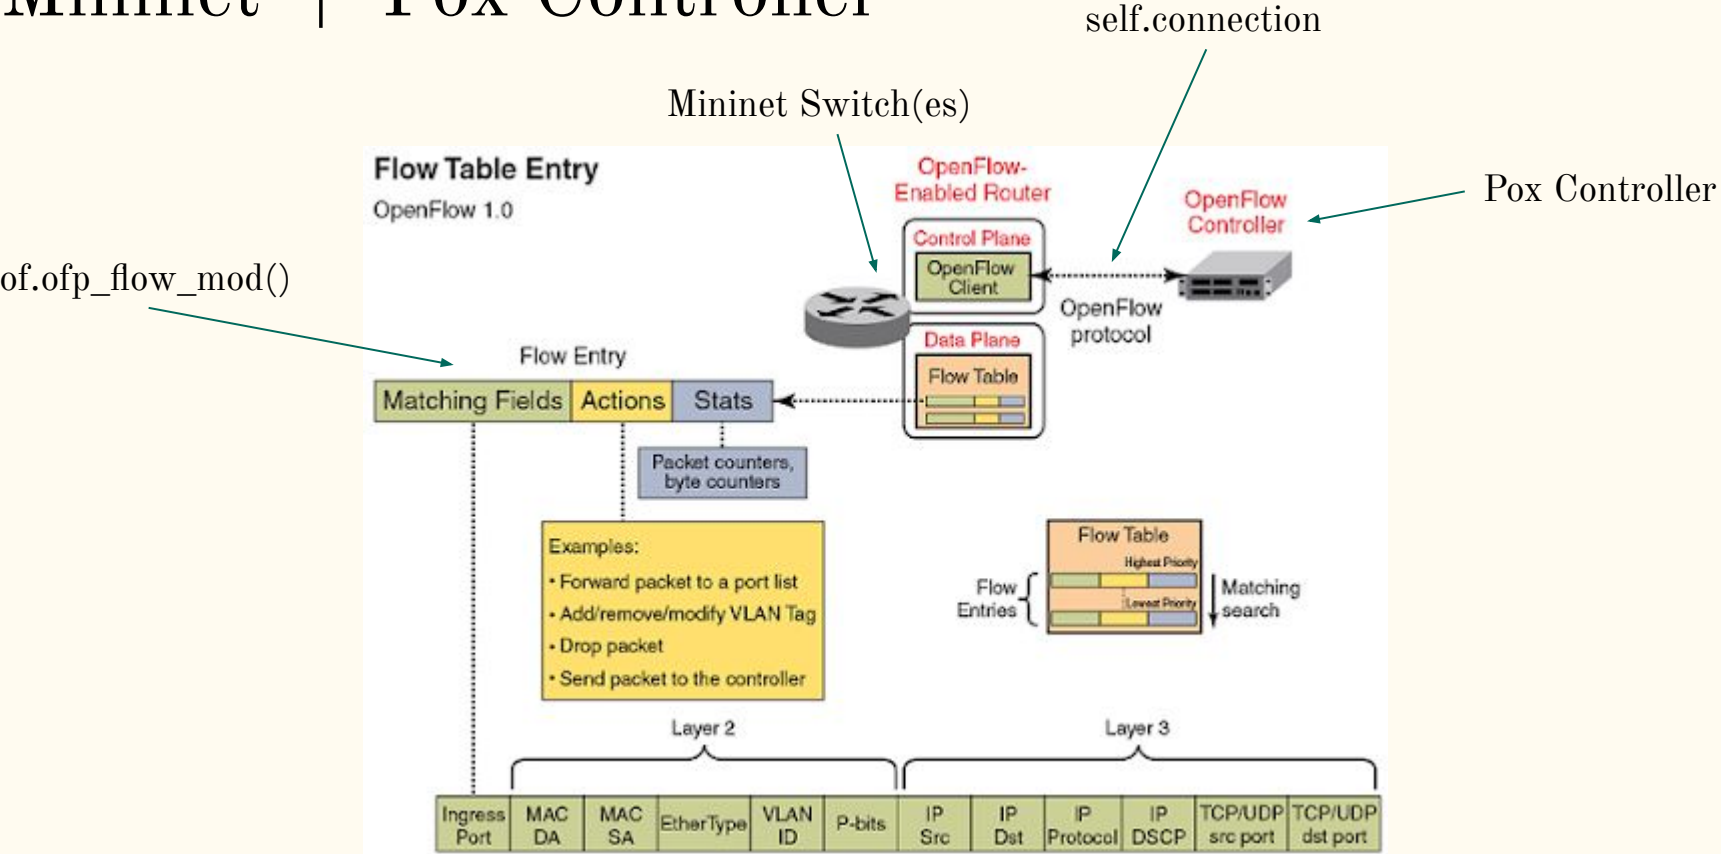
Mininet | Pox Controller

self.connection

Mininet Switch(es)

Pox Controller

of.ofp_flow_mod()

Flow Table Entry

OpenFlow 1.0

OpenFlow-Enabled Router

Control Plane

OpenFlow Client

OpenFlow Controller

OpenFlow protocol

Data Plane

Flow Table

Flow Entry

| Matching Fields | Actions | Stats |
|---|---|---|

Packet counters, byte counters

Examples:
• Forward packet to a port list
• Add/remove/modify VLAN Tag
• Drop packet
• Send packet to the controller

Flow Table

Highest Priority

Lowest Priority

Flow Entries

Matching search

Layer 2

Layer 3

| Ingress Port | MAC DA | MAC SA | EtherType | VLAN ID | P-bits | IP Src | IP Dst | IP Protocol | IP DSCP | TCP/UDP src port | TCP/UDP dst port |
|---|---|---|---|---|---|---|---|---|---|---|---|